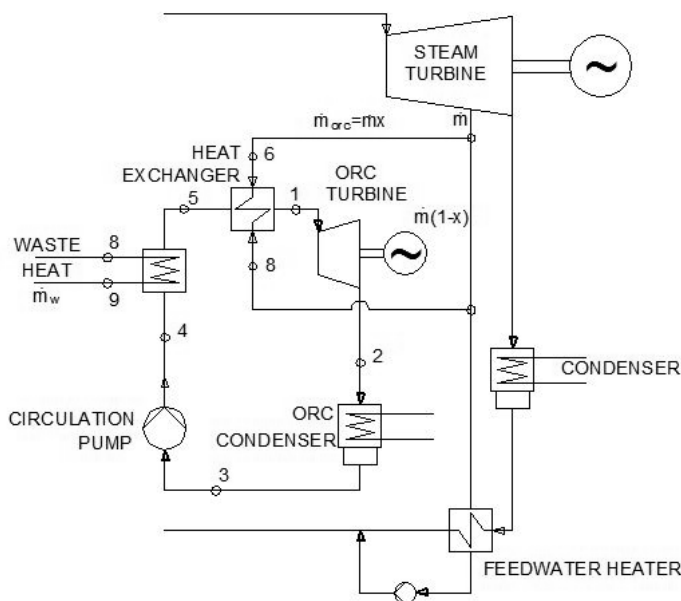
STEAM TURBINE

$\dot{m}_{orc}=\dot{m}x$

$\dot{m}$

HEAT EXCHANGER

6

ORC TURBINE

5

1

$\dot{m}(1-x)$

WASTE HEAT

8

$\dot{m}_w$

9

8

4

2

CONDENSER

CIRCULATION PUMP

ORC CONDENSER

3

FEEDWATER HEATER